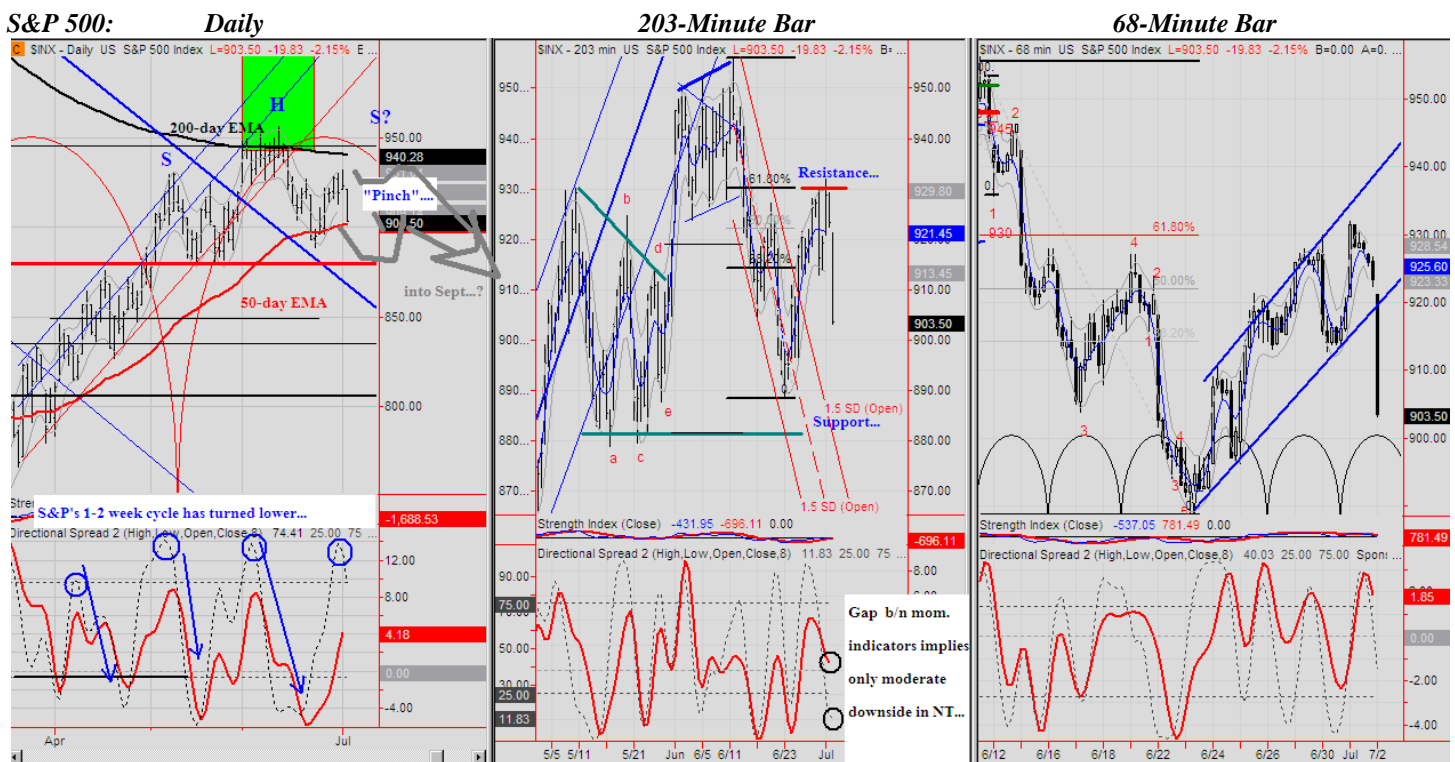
S&P 500: Daily

203-Minute Bar

68-Minute Bar

C $INX - Daily US S&P 500 Index L=903.50 -19.83 -2.15% E

H

S?

200-day EMA

S

950.00

940.28

"Pinch"....

903.50

50-day EMA

850.00

into Sept...?

800.00

S&P's 1-2 week cycle has turned lower...

Directional Spread 2 (High,Low,Open,Close,8) 74.41 25.00 75

-1,688.53

12.00

8.00

4.18

0.00

-4.00

Apr

Jul

$INX - 203 min US S&P 500 Index L=903.50 -19.83 -2.15%

950.00

940.00

930.00

920.00

910.00

900.00

890.00

880.00

870.00

b

d

a

c

e

61.80%

50.00%

38.20%

Resistance...

929.80

921.45

913.45

903.50

1.5 SD (Open)

Support...

1.5 SD (Open)

Strength Index (Close) -431.95 -896.11 0.00

-696.11

Directional Spread 2 (High,Low,Open,Close,8) 11.83 25.00 75

90.00

75.00

50.00

25.00

11.83

Gap b/n mom. indicators implies only moderate downside in NT...

5/5 5/11 5/21 Jun 6/5 6/11 6/23 Jul

$INX - 68 min US S&P 500 Index L=903.50 -19.83 -2.15% B=0.00 A=0.

950.00

940.00

930

61.80%

928.54

925.60

923.33

50.00%

38.20%

910.00

903.50

900.00

1

2

3

4

Strength Index (Close) -537.05 781.49 0.00

781.49

Directional Spread 2 (High,Low,Open,Close,8) 40.03 25.00 75.00 Sponi

1.85

0.00

-2.00

-4.00

6/12 6/16 6/18 6/22 6/24 6/26 6/30 Jul 7/2